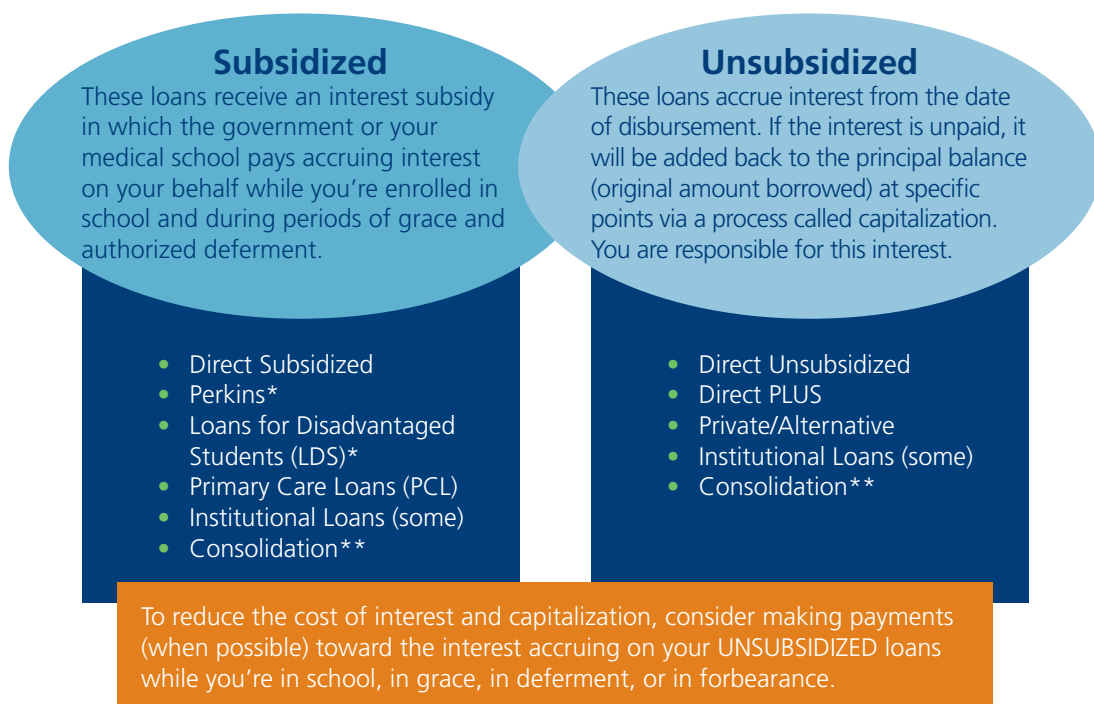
Subsidized

These loans receive an interest subsidy in which the government or your medical school pays accruing interest on your behalf while you're enrolled in school and during periods of grace and authorized deferment.

Unsubsidized

These loans accrue interest from the date of disbursement. If the interest is unpaid, it will be added back to the principal balance (original amount borrowed) at specific points via a process called capitalization. You are responsible for this interest.

- Direct Subsidized
- Perkins*
- Loans for Disadvantaged Students (LDS)*
- Primary Care Loans (PCL)
- Institutional Loans (some)
- Consolidation**

- Direct Unsubsidized
- Direct PLUS
- Private/Alternative
- Institutional Loans (some)
- Consolidation**

To reduce the cost of interest and capitalization, consider making payments (when possible) toward the interest accruing on your UNSUBSIDIZED loans while you're in school, in grace, in deferment, or in forbearance.